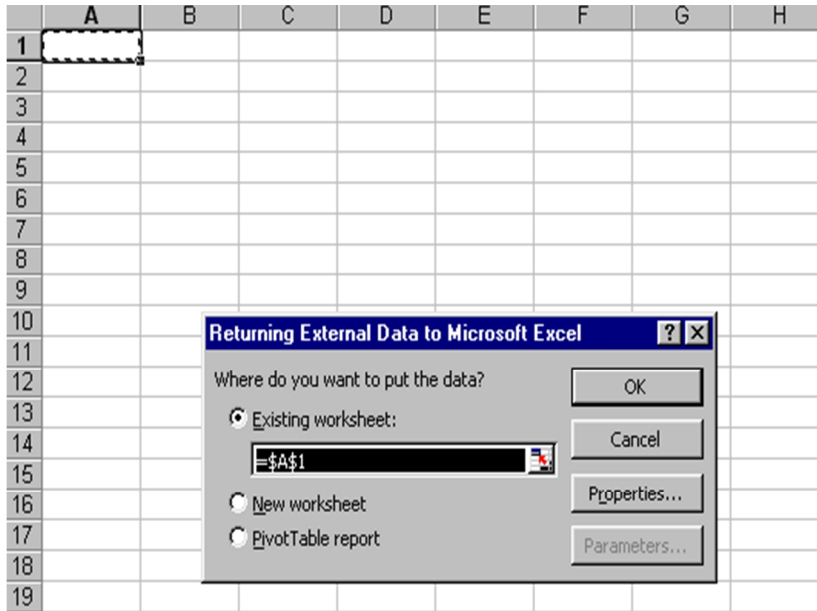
| | A | B | C | D | E | F | G | H |
|---|---|---|---|---|---|---|---|---|
| 1 | | | | | | | | |
| 2 | | | | | | | | |
| 3 | | | | | | | | |
| 4 | | | | | | | | |
| 5 | | | | | | | | |
| 6 | | | | | | | | |
| 7 | | | | | | | | |
| 8 | | | | | | | | |
| 9 | | | | | | | | |
| 10 | | | | | | | | |
| 11 | | | | | | | | |
| 12 | | | | | | | | |
| 13 | | | | | | | | |
| 14 | | | | | | | | |
| 15 | | | | | | | | |
| 16 | | | | | | | | |
| 17 | | | | | | | | |
| 18 | | | | | | | | |
| 19 | | | | | | | | |

Returning External Data to Microsoft Excel

?

Where do you want to put the data?

Existing worksheet:

=$A$1

New worksheet

PivotTable report

OK

Cancel

Properties...

Parameters...